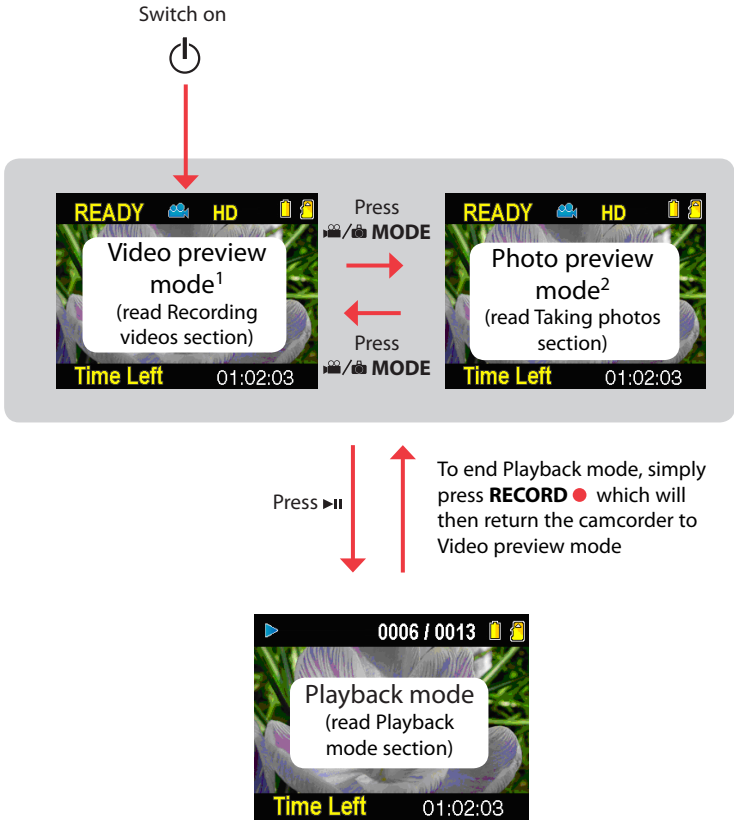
Switch on

READY HD

Video preview mode$^1$
(read Recording videos section)

Time Left 01:02:03

Press
MODE

Press
MODE

READY HD

Photo preview mode$^2$
(read Taking photos section)

Time Left 01:02:03

Press

To end Playback mode, simply press **RECORD** which will then return the camcorder to Video preview mode

0006 / 0013

Playback mode
(read Playback mode section)

Time Left 01:02:03